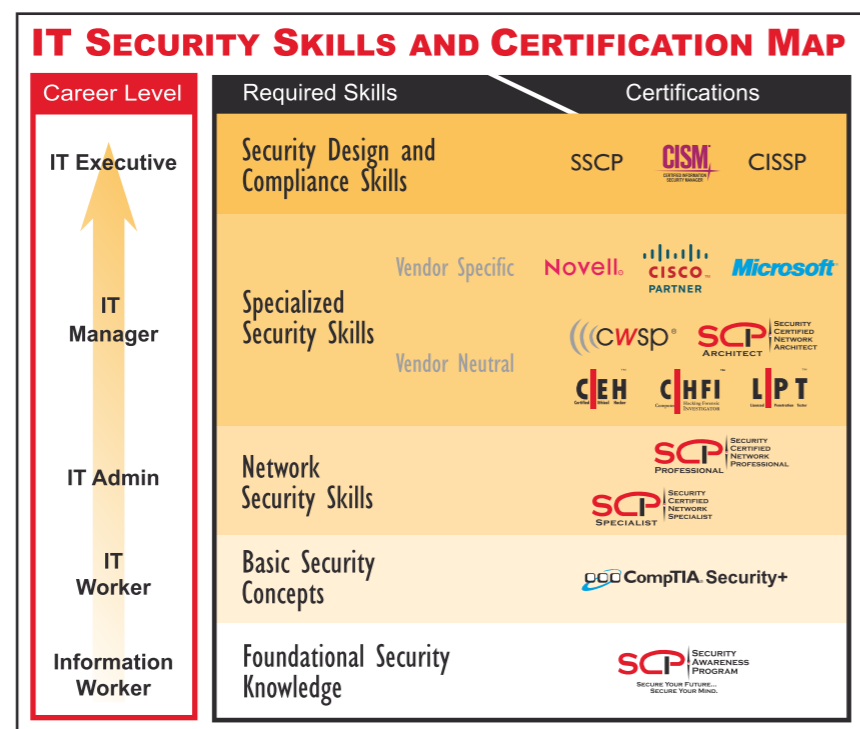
IT SECURITY SKILLS AND CERTIFICATION MAP

Career Level

IT Executive

IT Manager

IT Admin

IT Worker

Information Worker

Required Skills

Certifications

Security Design and Compliance Skills

SSCP

CISM CERTIFIED INFORMATION SECURITY MANAGER

CISSP

Specialized Security Skills

Vendor Specific

Novell.

CISCO PARTNER

Microsoft

Vendor Neutral

CWSP

SCP ARCHITECT SECURITY CERTIFIED NETWORK ARCHITECT

CEH

CHFI

LPT

Network Security Skills

SCP PROFESSIONAL SECURITY CERTIFIED NETWORK PROFESSIONAL

SCP SPECIALIST SECURITY CERTIFIED NETWORK SPECIALIST

Basic Security Concepts

CompTIA Security+

Foundational Security Knowledge

SCP SECURITY AWARENESS PROGRAM

SECURE YOUR FUTURE... SECURE YOUR MIND.